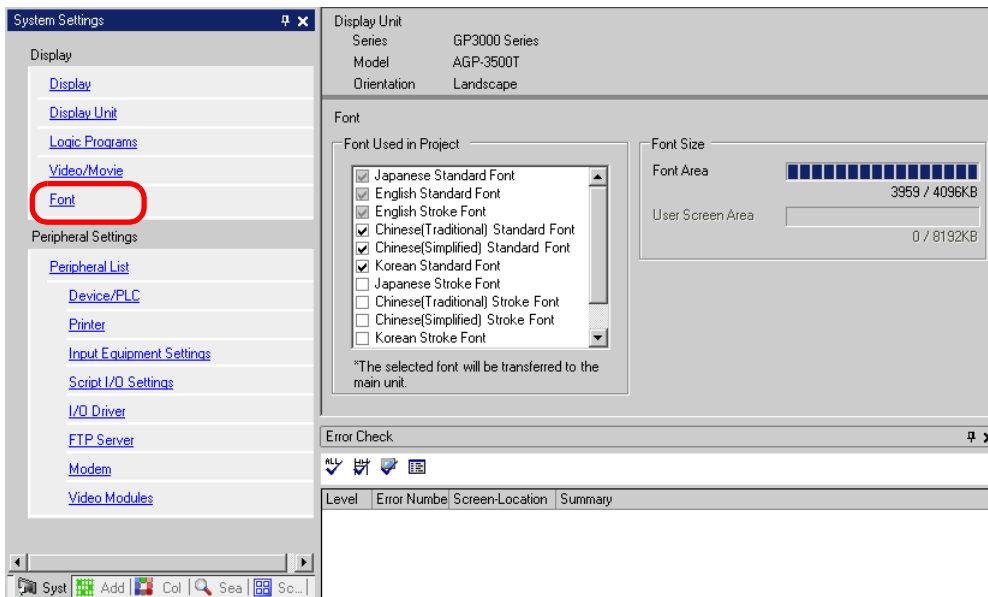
System Settings

Display

Display

Display Unit

Logic Programs

Video/Movie

Font

Peripheral Settings

Peripheral List

Device/PLC

Printer

Input Equipment Settings

Script I/O Settings

I/O Driver

FTP Server

Modem

Video Modules

Syst Add Col Sea Sc...

Display Unit
Series GP3000 Series
Model AGP-3500T
Orientation Landscape

Font

Font Used in Project

Japanese Standard Font
English Standard Font
English Stroke Font
Chinese(Traditional) Standard Font
Chinese(Simplified) Standard Font
Korean Standard Font
Japanese Stroke Font
Chinese(Traditional) Stroke Font
Chinese(Simplified) Stroke Font
Korean Stroke Font

*The selected font will be transferred to the main unit.

Font Size
Font Area
3959 / 4096KB
User Screen Area
0 / 8192KB

Error Check

| Level | Error Numbe | Screen-Location | Summary |
|---|---|---|---|